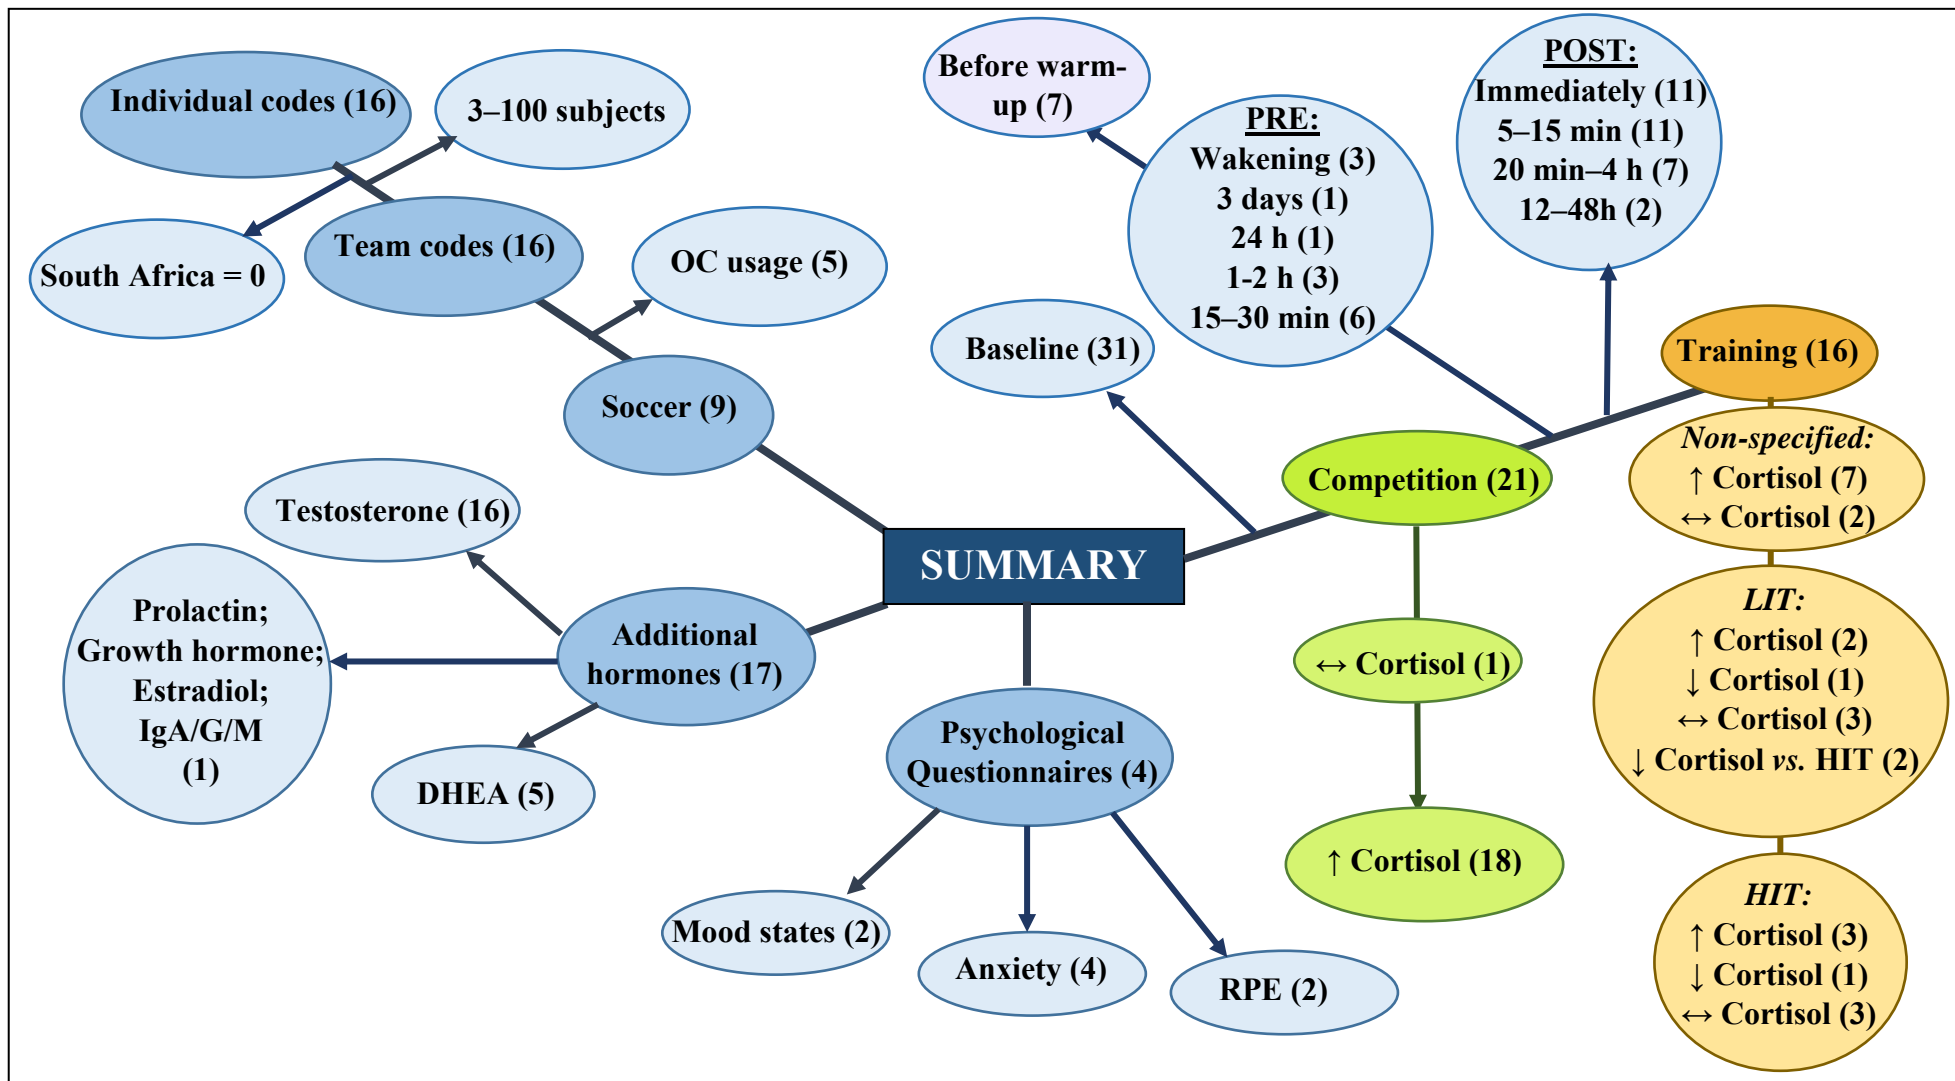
Individual codes (16)

3–100 subjects

South Africa = 0

Team codes (16)

OC usage (5)

Soccer (9)

Before warm-up (7)

PRE:
Wakening (3)
3 days (1)
24 h (1)
1-2 h (3)
15–30 min (6)

POST:
Immediately (11)
5–15 min (11)
20 min–4 h (7)
12–48h (2)

Baseline (31)

Training (16)

Competition (21)

Non-specified:
↑ Cortisol (7)
↔ Cortisol (2)

Testosterone (16)

SUMMARY

Prolactin;
Growth hormone;
Estradiol;
IgA/G/M
(1)

Additional hormones (17)

↔ Cortisol (1)

LIT:
↑ Cortisol (2)
↓ Cortisol (1)
↔ Cortisol (3)
↓ Cortisol *vs.* HIT (2)

DHEA (5)

Psychological Questionnaires (4)

↑ Cortisol (18)

HIT:
↑ Cortisol (3)
↓ Cortisol (1)
↔ Cortisol (3)

Mood states (2)

Anxiety (4)

RPE (2)